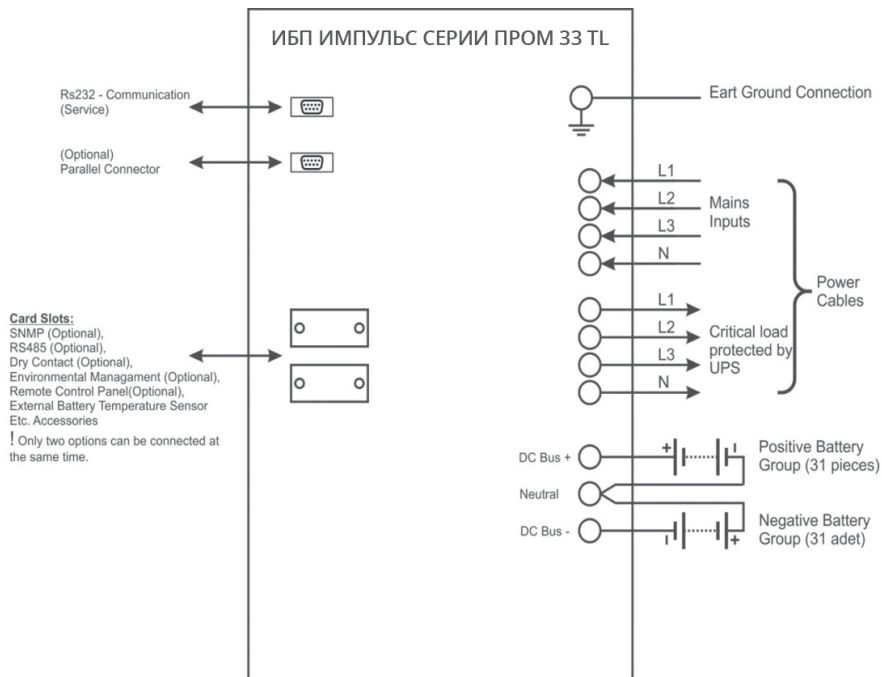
ИБП ИМПУЛЬС СЕРИИ ПРОМ 33 TL

Rs232 - Communication (Service)

(Optional) Parallel Connector

Card Slots:
SNMP (Optional),
RS485 (Optional),
Dry Contact (Optional),
Environmental Managament (Optional),
Remote Control Panel(Optional),
External Battery Temperature Sensor
Etc. Accessories
! Only two options can be connected at the same time.

Eart Ground Connection

L1
L2
L3
N
Mains Inputs

L1
L2
L3
N
Critical load protected by UPS

Power Cables

DC Bus +
Neutral
DC Bus -

+
-
Positive Battery Group (31 pieces)

-
+
Negative Battery Group (31 adet)